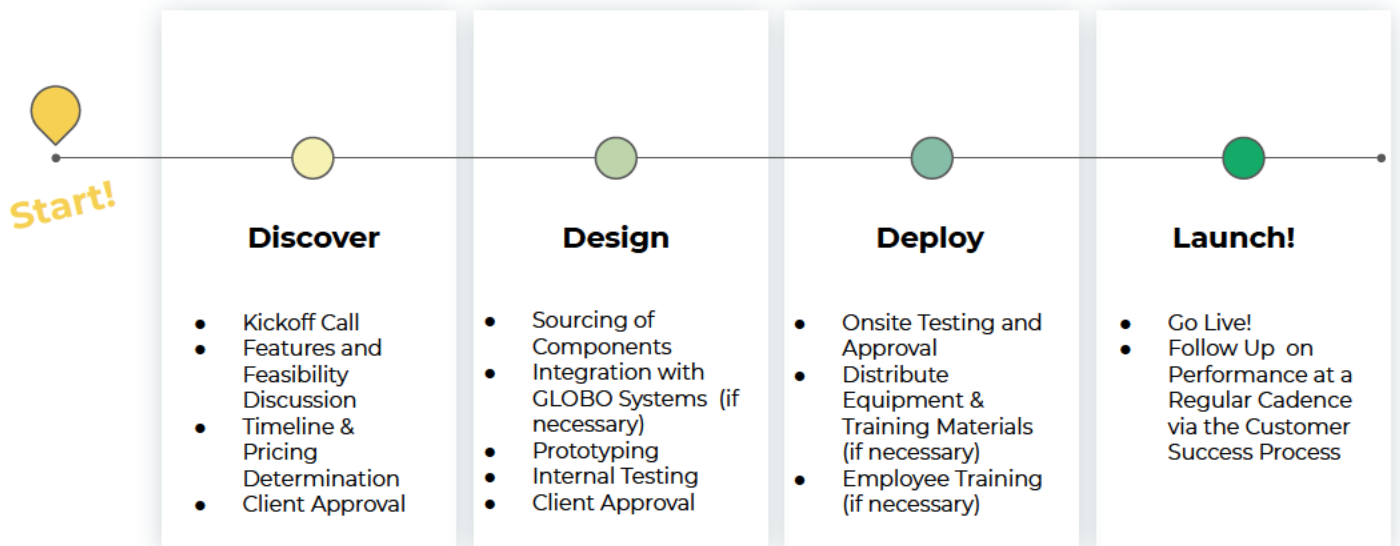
Start!

Discover

- Kickoff Call
- Features and Feasibility Discussion
- Timeline & Pricing Determination
- Client Approval

Design

- Sourcing of Components
- Integration with GLOBO Systems (if necessary)
- Prototyping
- Internal Testing
- Client Approval

Deploy

- Onsite Testing and Approval
- Distribute Equipment & Training Materials (if necessary)
- Employee Training (if necessary)

Launch!

- Go Live!
- Follow Up on Performance at a Regular Cadence via the Customer Success Process